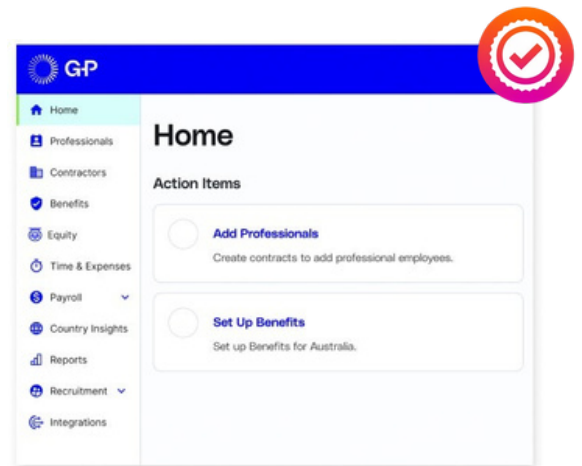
G-P

Home
Professionals
Contractors
Benefits
Equity
Time & Expenses
Payroll
Country Insights
Reports
Recruitment
Integrations

Home

Action Items

Add Professionals
Create contracts to add professional employees.

Set Up Benefits
Set up Benefits for Australia.